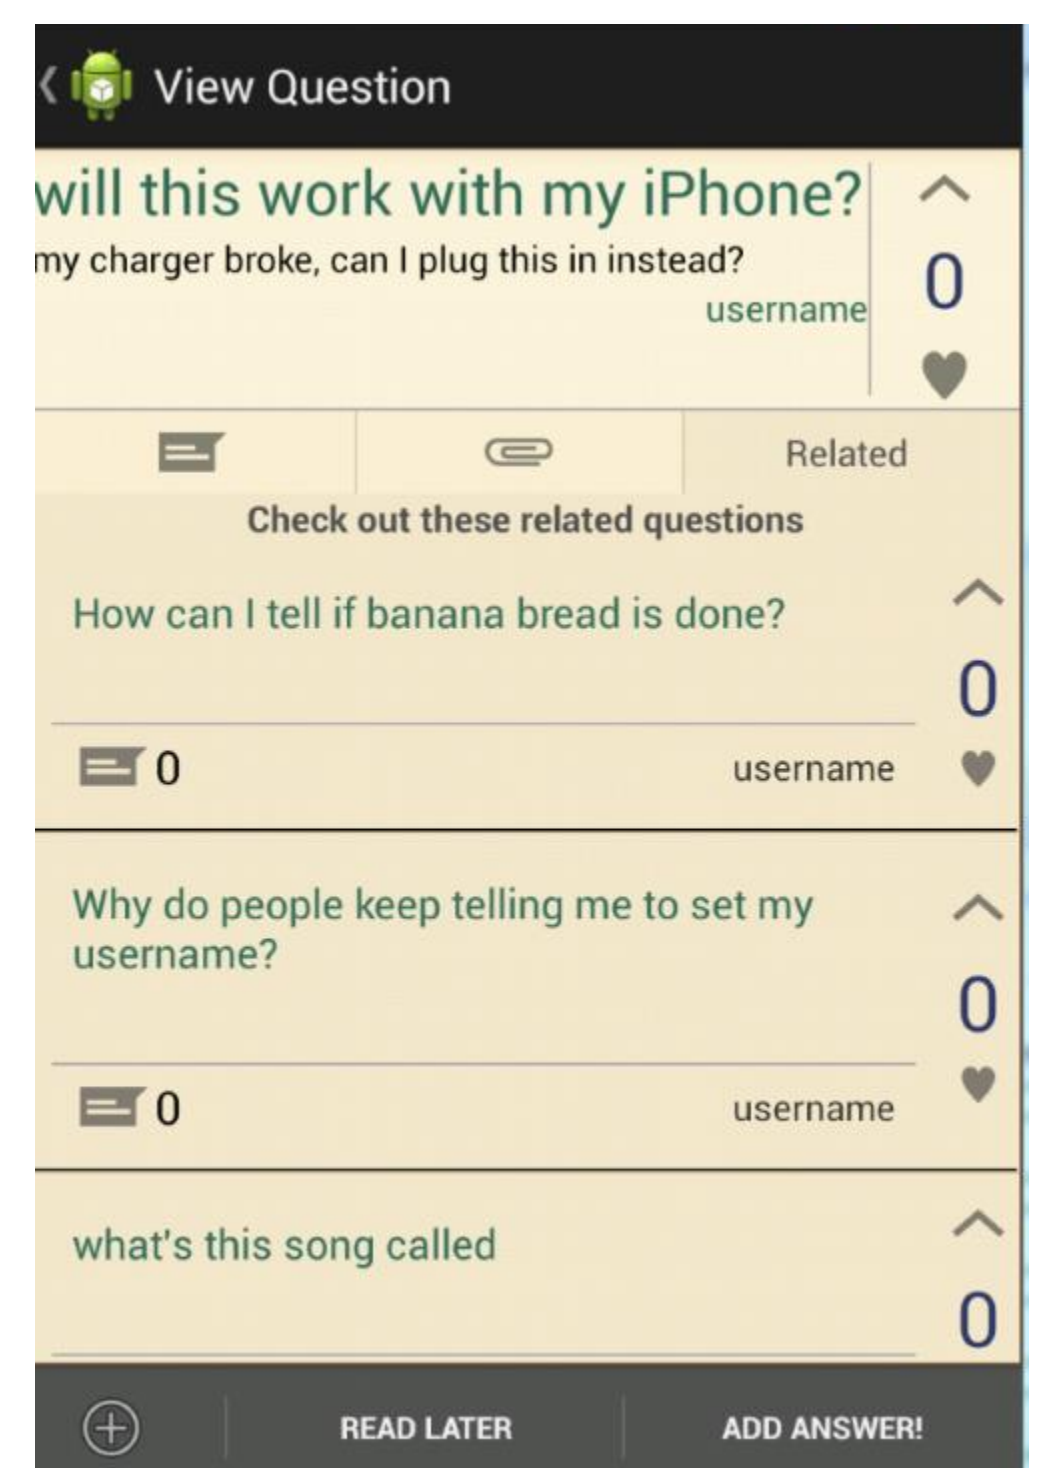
View Question

will this work with my iPhone?
my charger broke, can I plug this in instead?
username

0

Related

Check out these related questions

How can I tell if banana bread is done?

0

0 username

Why do people keep telling me to set my username?

0

0 username

what's this song called

0

READ LATER ADD ANSWER!